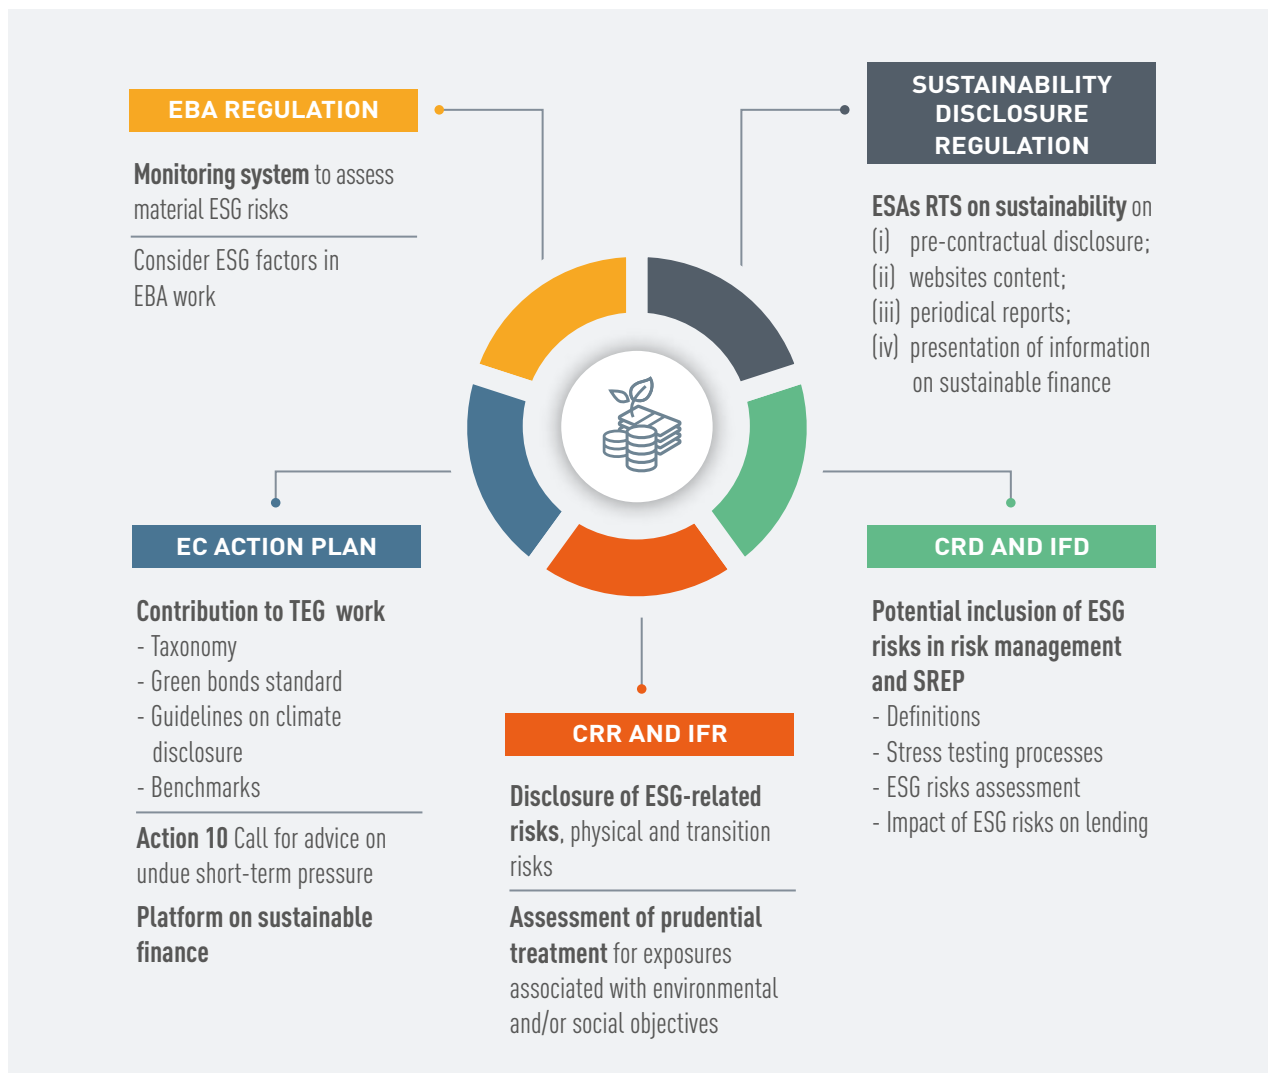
EBA REGULATION

**Monitoring system** to assess material ESG risks

Consider ESG factors in EBA work

SUSTAINABILITY DISCLOSURE REGULATION

**ESAs RTS on sustainability** on
(i) pre-contractual disclosure;
(ii) websites content;
(iii) periodical reports;
(iv) presentation of information on sustainable finance

EC ACTION PLAN

**Contribution to TEG work**
- Taxonomy
- Green bonds standard
- Guidelines on climate disclosure
- Benchmarks

**Action 10** Call for advice on undue short-term pressure

**Platform on sustainable finance**

CRR AND IFR

**Disclosure of ESG-related risks**, physical and transition risks

**Assessment of prudential treatment** for exposures associated with environmental and/or social objectives

CRD AND IFD

**Potential inclusion of ESG risks in risk management and SREP**
- Definitions
- Stress testing processes
- ESG risks assessment
- Impact of ESG risks on lending